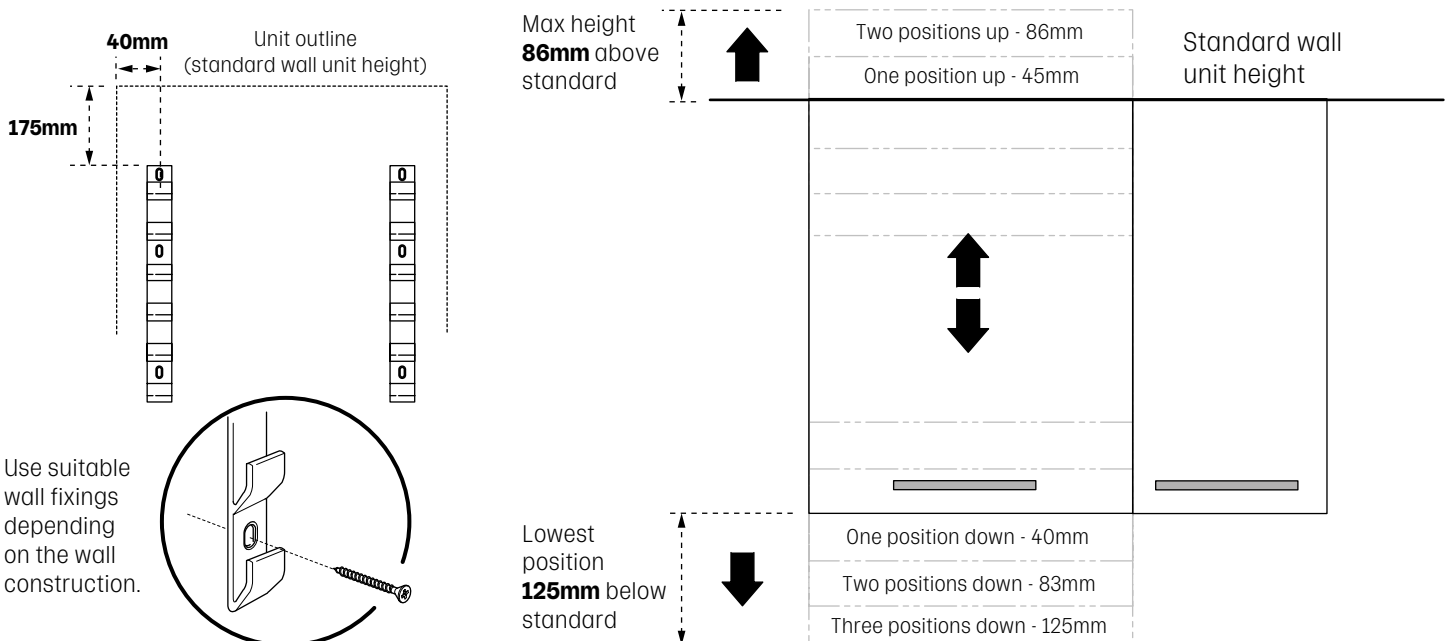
40mm

Unit outline (standard wall unit height)

175mm

0
0
0

0
0
0

Use suitable wall fixings depending on the wall construction.

Max height **86mm** above standard

Two positions up - 86mm

One position up - 45mm

Standard wall unit height

Lowest position **125mm** below standard

One position down - 40mm

Two positions down - 83mm

Three positions down - 125mm